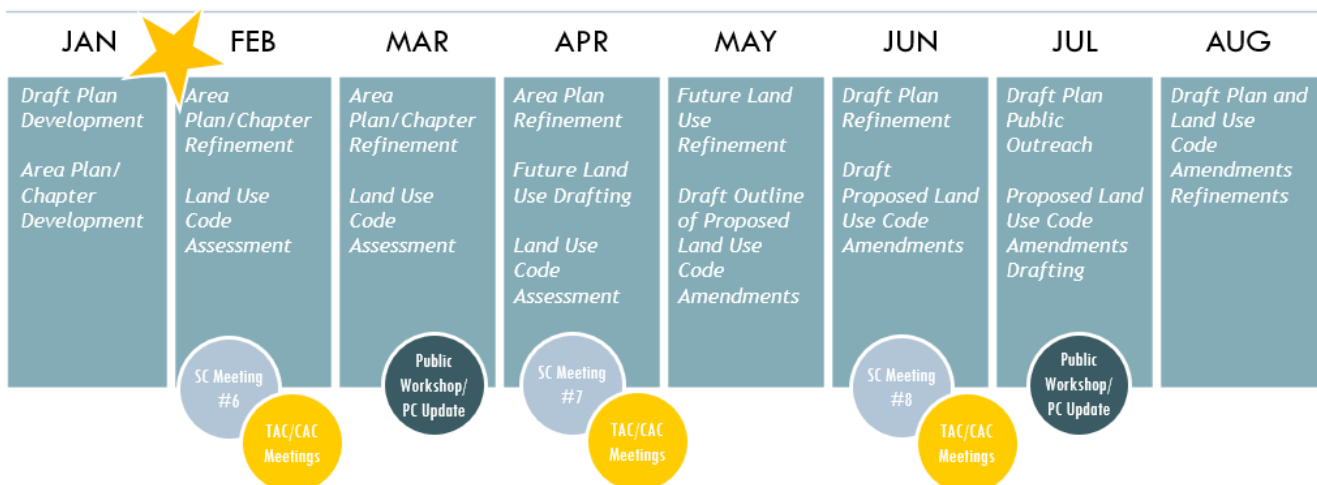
| JAN | FEB | MAR | APR | MAY | JUN | JUL | AUG |
|---|---|---|---|---|---|---|---|
| Draft Plan Development<br><br>Area Plan/ Chapter Development | Area Plan/Chapter Refinement<br><br>Land Use Code Assessment | Area Plan/Chapter Refinement<br><br>Land Use Code Assessment | Area Plan Refinement<br><br>Future Land Use Drafting<br><br>Land Use Code Assessment | Future Land Use Refinement<br><br>Draft Outline of Proposed Land Use Code Amendments | Draft Plan Refinement<br><br>Draft Proposed Land Use Code Amendments | Draft Plan Public Outreach<br><br>Proposed Land Use Code Amendments Drafting | Draft Plan and Land Use Code Amendments Refinements |

SC Meeting #6

TAC/CAC Meetings

Public Workshop/ PC Update

SC Meeting #7

TAC/CAC Meetings

SC Meeting #8

TAC/CAC Meetings

Public Workshop/ PC Update